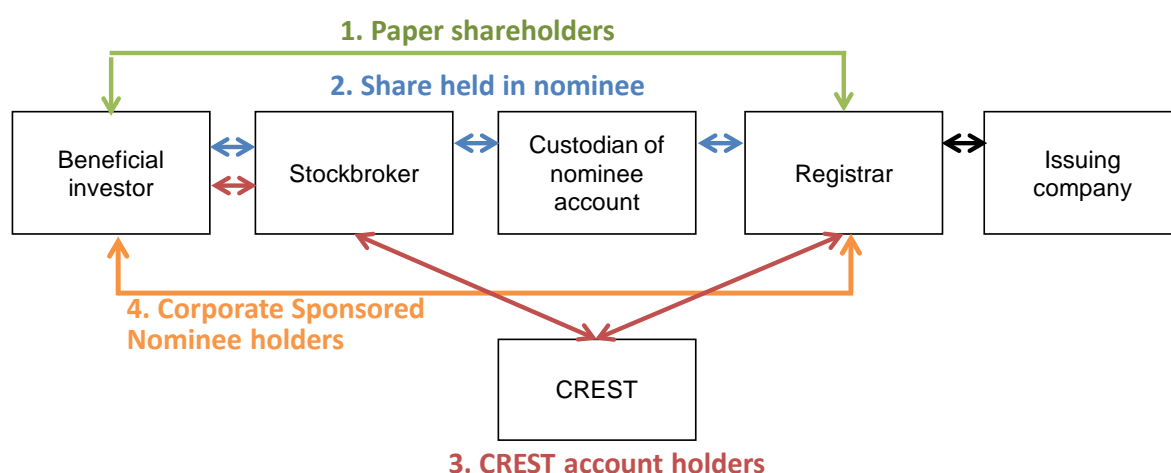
1. Paper shareholders

2. Share held in nominee

Beneficial investor

Stockbroker

Custodian of nominee account

Registrar

Issuing company

4. Corporate Sponsored Nominee holders

CREST

3. CREST account holders